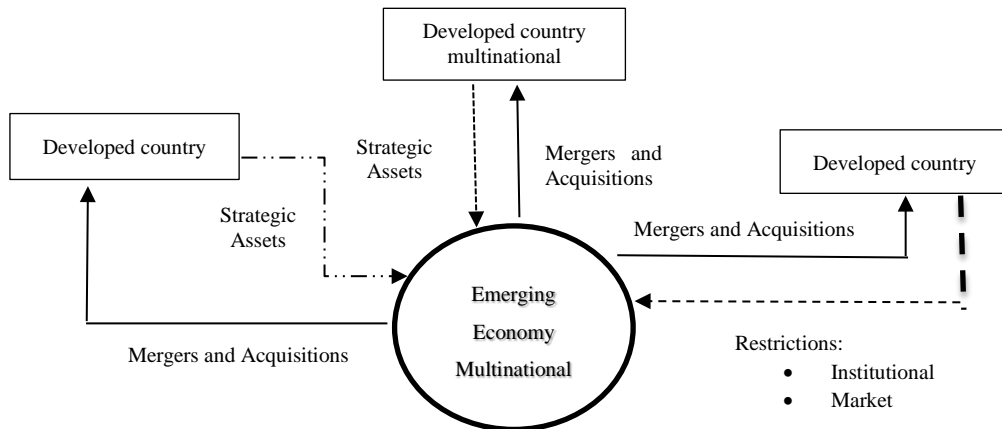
Developed country multinational

Developed country

Strategic Assets

Mergers and Acquisitions

Developed country

Strategic Assets

Mergers and Acquisitions

Emerging Economy Multinational

Mergers and Acquisitions

Restrictions:
- Institutional
- Market